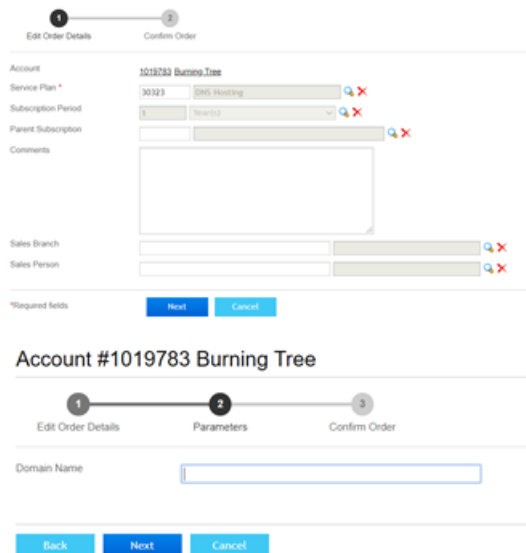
1 Edit Order Details
2 Confirm Order

Account 1019783 Burning Tree
Service Plan * 30323 DNS Hosting
Subscription Period 1 Year(s)
Parent Subscription
Comments

Sales Branch
Sales Person

*Required fields
Next Cancel

Account #1019783 Burning Tree

1 Edit Order Details
2 Parameters
3 Confirm Order

Domain Name

Back Next Cancel